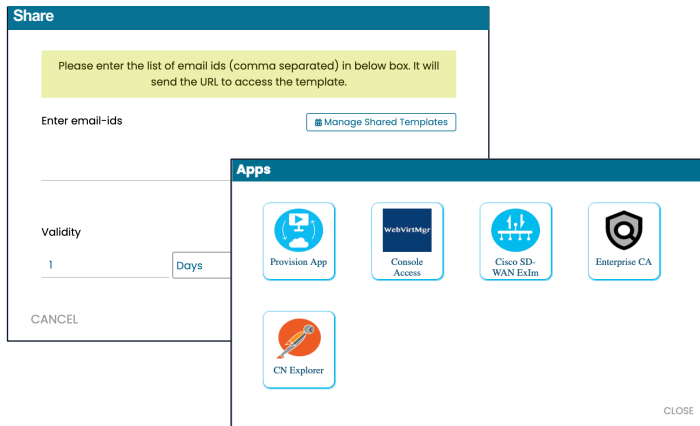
Share

Please enter the list of email ids (comma separated) in below box. It will send the URL to access the template.

Enter email-ids

Manage Shared Templates

Validity

1

Days

CANCEL

Apps

Provision App

WebVirtMgr

Console Access

Cisco SD-WAN ExIm

Enterprise CA

CN Explorer

CLOSE